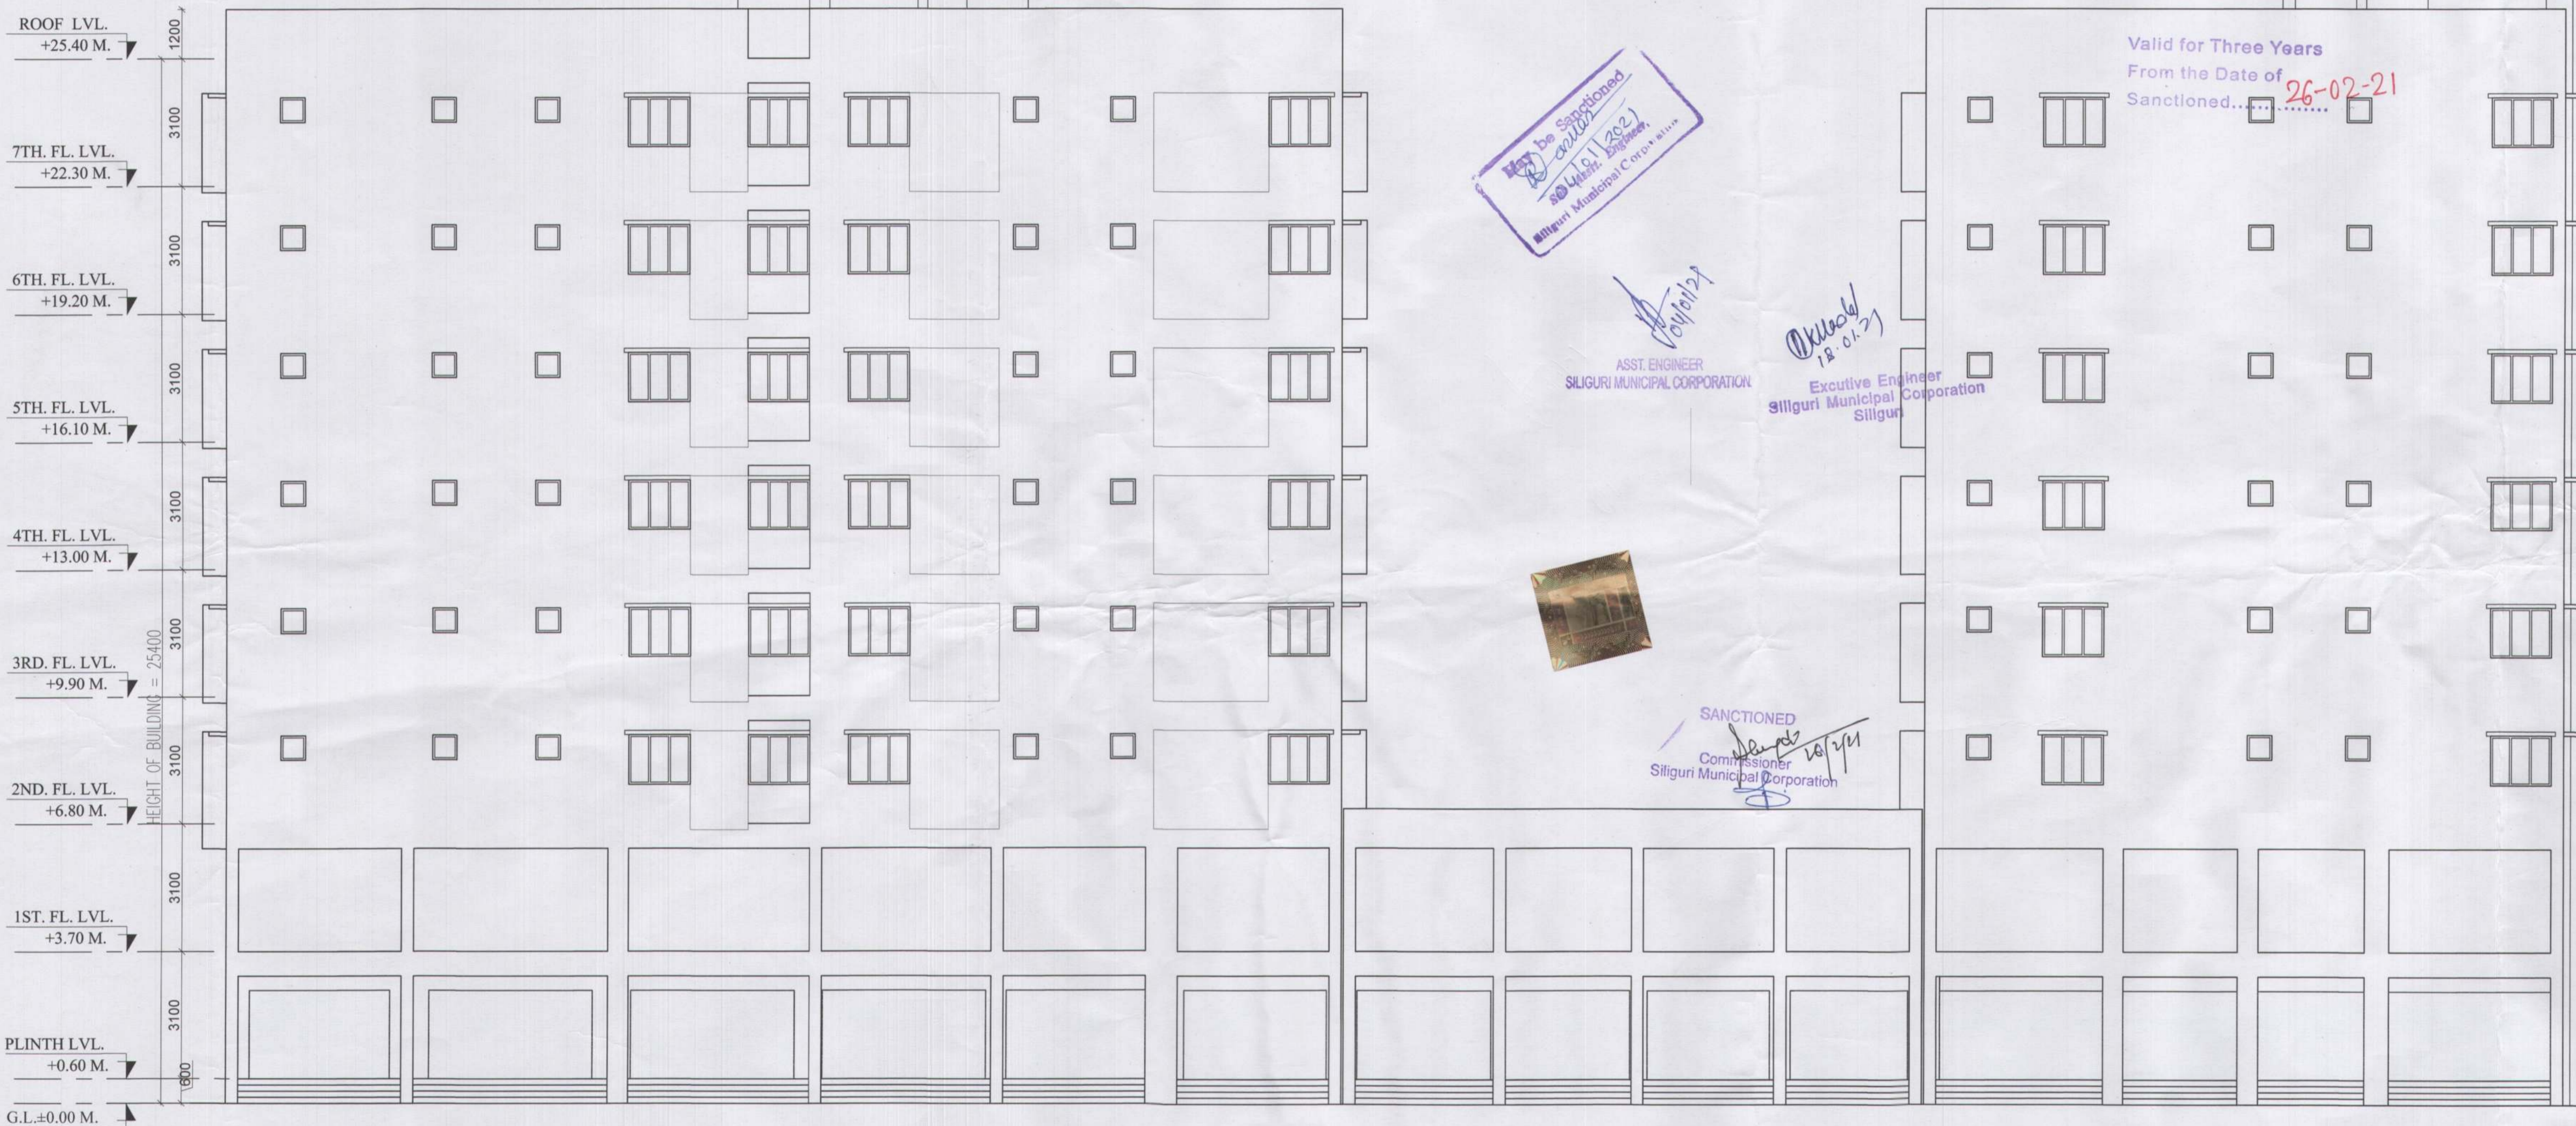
ROOF LVL.
+25.40 M.

1200

3100

7TH. FL. LVL.
+22.30 M.

3100

6TH. FL. LVL.
+19.20 M.

3100

5TH. FL. LVL.
+16.10 M.

3100

4TH. FL. LVL.
+13.00 M.

3100

3RD. FL. LVL.
+9.90 M.

HEIGHT OF BUILDING = 25400

3100

2ND. FL. LVL.
+6.80 M.

3100

1ST. FL. LVL.
+3.70 M.

3100

PLINTH LVL.
+0.60 M.

600

G.L.±0.00 M.

May be Sanctioned
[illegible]
20/01/2021
Asstt. Engineer,
Siliguri Municipal Corp.

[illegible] 20/01/21
ASST. ENGINEER
SILIGURI MUNICIPAL CORPORATION

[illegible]
18.01.21
Excutive Engineer
Siliguri Municipal Corporation
Siliguri

Valid for Three Years
From the Date of
Sanctioned.......... 26-02-21

SANCTIONED
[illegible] 26/2/21
Commissioner
Siliguri Municipal Corporation